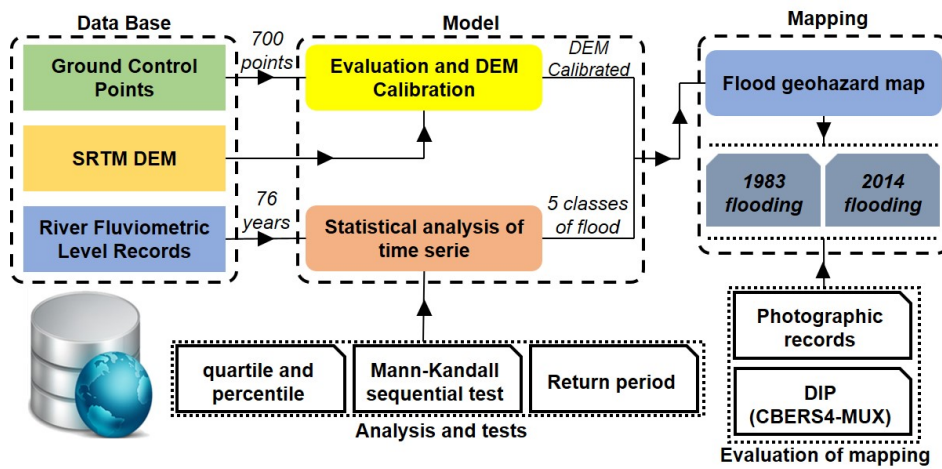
Data Base

Ground Control Points

SRTM DEM

River Fluviometric Level Records

700 points

76 years

Model

Evaluation and DEM Calibration

DEM Calibrated

Statistical analysis of time serie

5 classes of flood

Mapping

Flood geohazard map

1983 flooding

2014 flooding

quartile and percentile

Mann-Kandall sequential test

Return period

Analysis and tests

Photographic records

DIP (CBERS4-MUX)

Evaluation of mapping